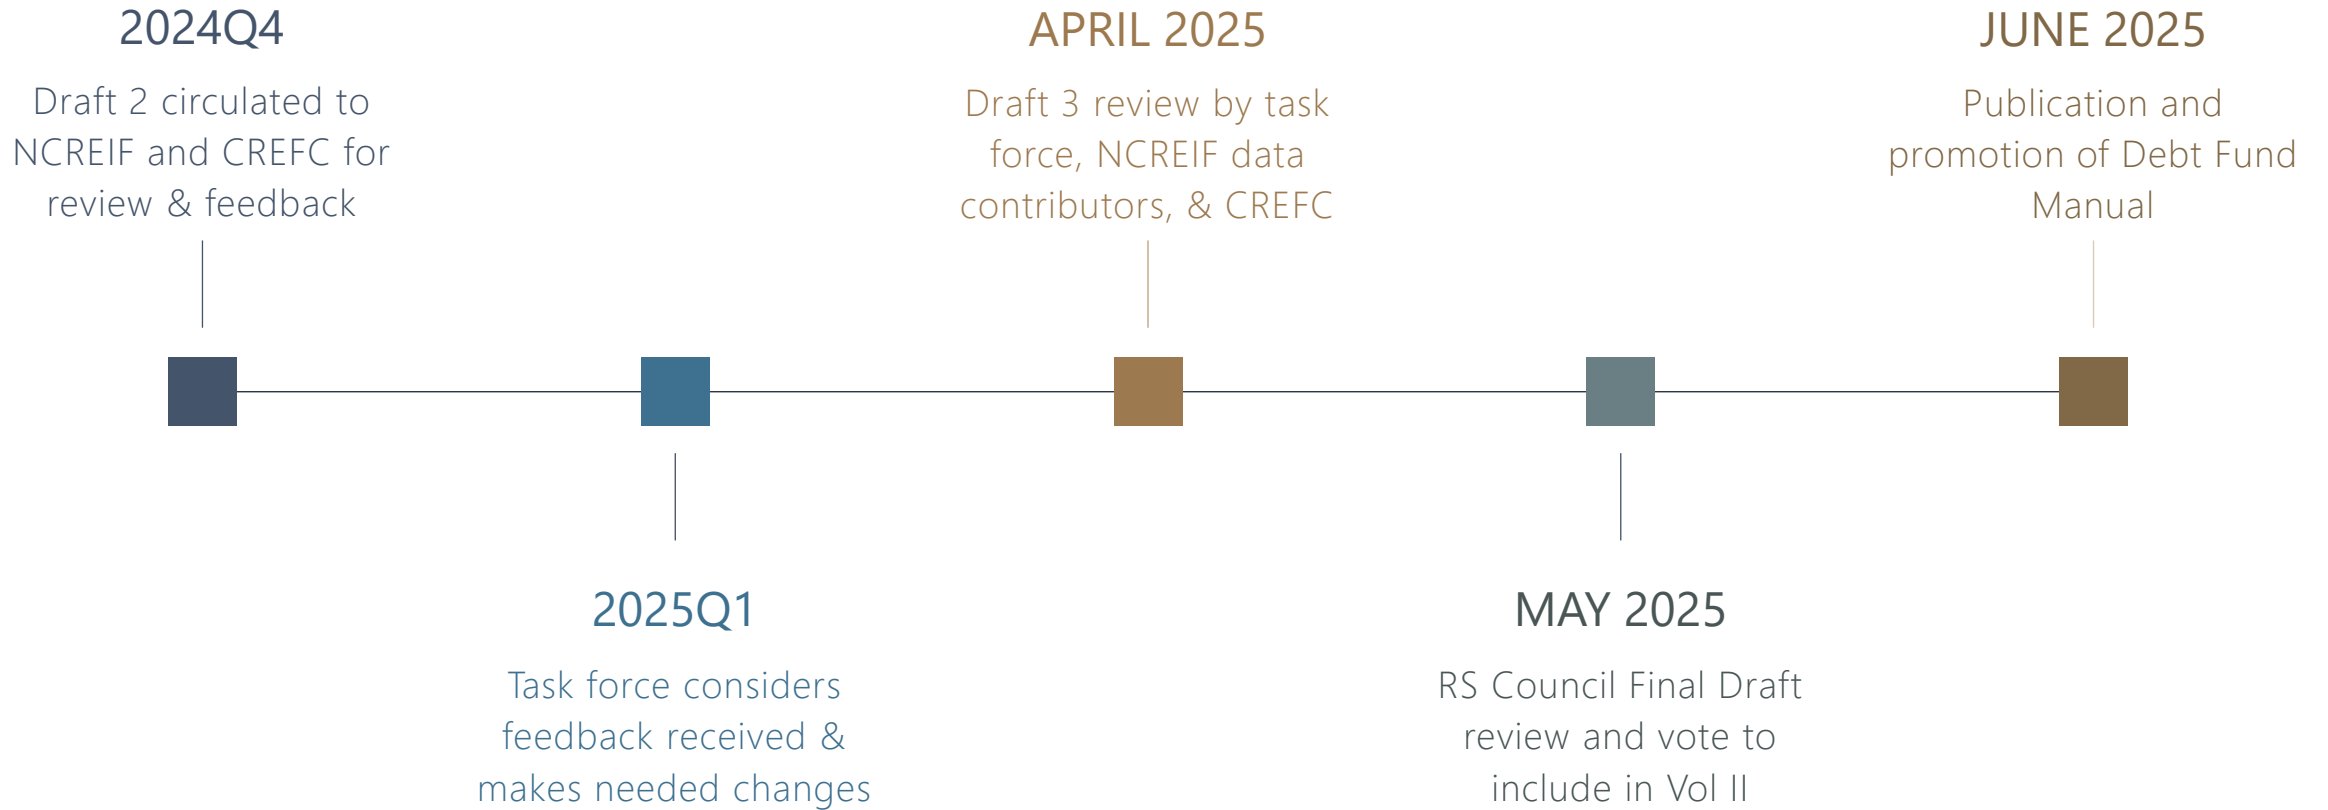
2024Q4

Draft 2 circulated to NCREIF and CREFC for review & feedback

2025Q1

Task force considers feedback received & makes needed changes

APRIL 2025

Draft 3 review by task force, NCREIF data contributors, & CREFC

MAY 2025

RS Council Final Draft review and vote to include in Vol II

JUNE 2025

Publication and promotion of Debt Fund Manual